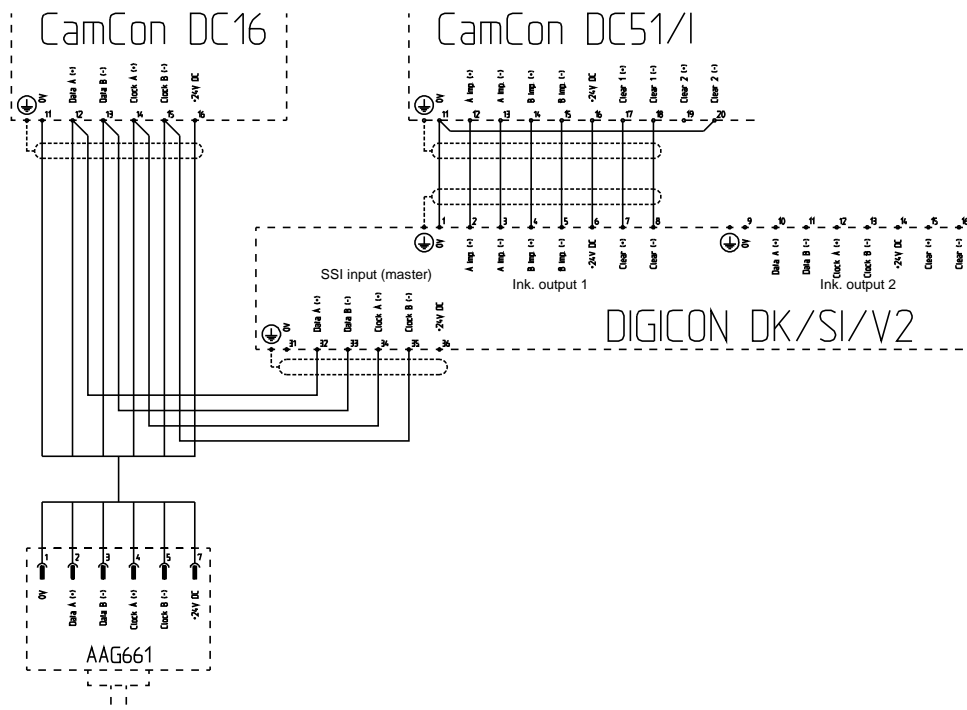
CamCon DC16

0V
Data A (+)
Data B (-)
Clock A (+)
Clock B (-)
+24V DC

11 12 13 14 15 16

CamCon DC51/I

0V
A Imp. (+)
A Imp. (-)
B Imp. (+)
B Imp. (-)
+24V DC
Clear 1 (+)
Clear 1 (-)
Clear 2 (+)
Clear 2 (-)

11 12 13 14 15 16 17 18 19 20

1 2 3 4 5 6 7 8

0V
A Imp. (+)
A Imp. (-)
B Imp. (+)
B Imp. (-)
+24V DC
Clear (+)
Clear (-)

Ink. output 1

9 10 11 12 13 14 15 16

0V
Data A (+)
Data B (-)
Clock A (+)
Clock B (-)
+24V DC
Clear (+)
Clear (-)

Ink. output 2

SSI input (master)

0V
Data A (+)
Data B (-)
Clock A (+)
Clock B (-)
+24V DC

31 32 33 34 35 36

DIGICON DK/SI/V2

1 2 3 4 5 7

0V
Data A (+)
Data B (-)
Clock A (+)
Clock B (-)
+24V DC

AAG661